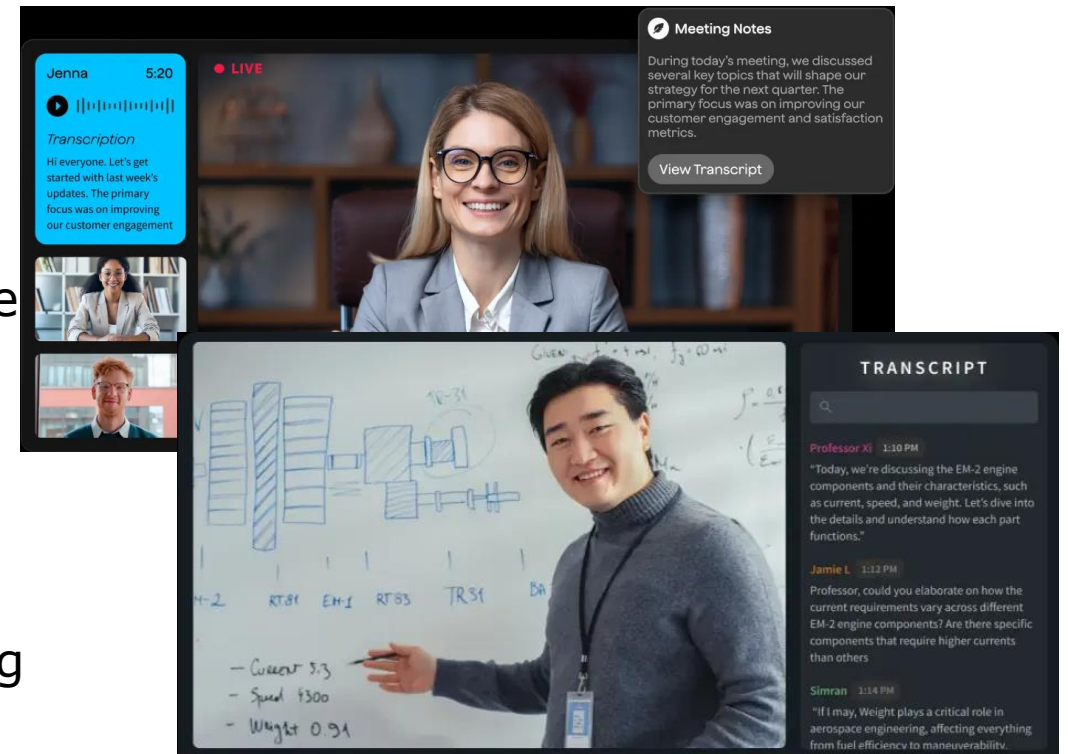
Jenna 5:20

Transcription

Hi everyone. Let's get started with last week's updates. The primary focus was on improving our customer engagement

● LIVE

Meeting Notes

During today's meeting, we discussed several key topics that will shape our strategy for the next quarter. The primary focus was on improving our customer engagement and satisfaction metrics.

View Transcript

e

g

GIVEN

TR-31

4-2 RT81 EM-1 RT83 TR31 BA

– Current 3.3
– Speed 4300
– Weight 0.91

TRANSCRIPT

Professor Xi 1:10 PM
"Today, we're discussing the EM-2 engine components and their characteristics, such as current, speed, and weight. Let's dive into the details and understand how each part functions."

Jamie L 1:12 PM
Professor, could you elaborate on how the current requirements vary across different EM-2 engine components? Are there specific components that require higher currents than others

Simran 1:14 PM
"If I may, Weight plays a critical role in aerospace engineering, affecting everything from fuel efficiency to maneuverability.